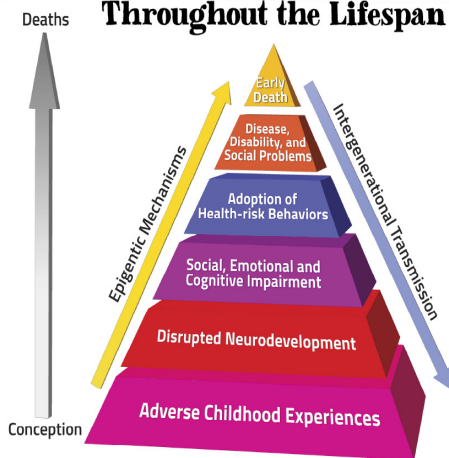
Throughout the Lifespan

Deaths

Early Death

Disease, Disability, and Social Problems

Adoption of Health-risk Behaviors

Social, Emotional and Cognitive Impairment

Disrupted Neurodevelopment

Adverse Childhood Experiences

Epigentic Mechanisms

Intergenerational Transmission

Conception